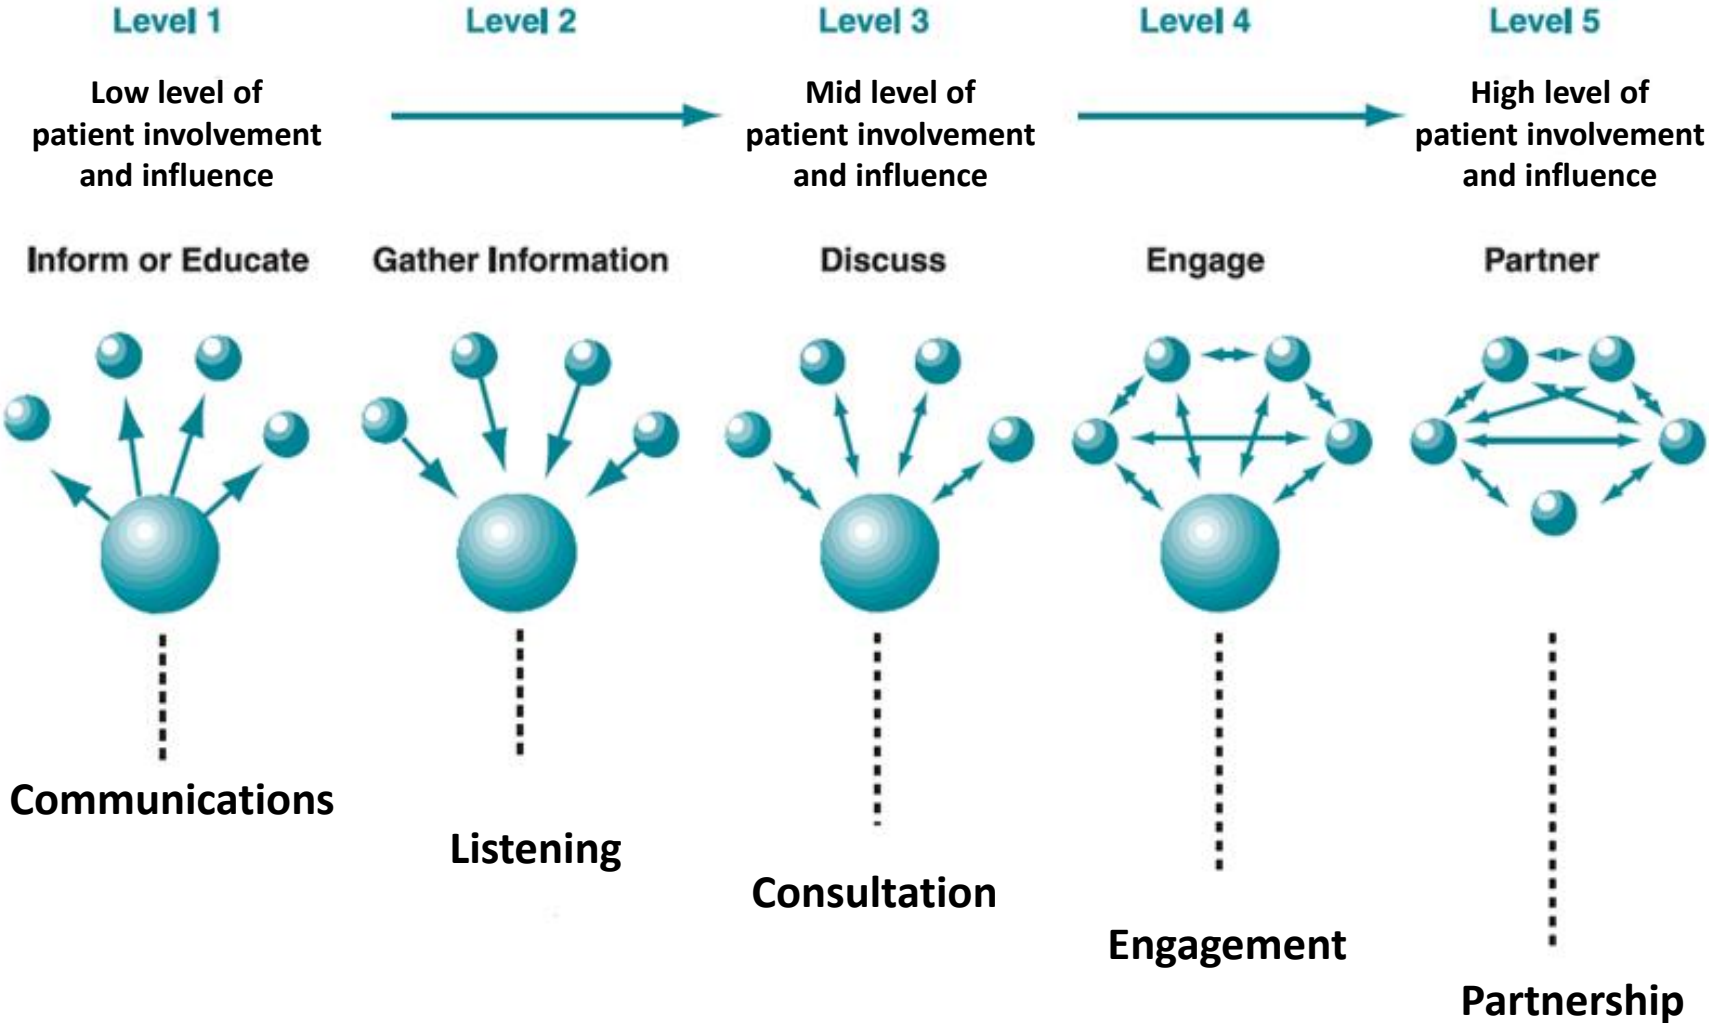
Level 1

Low level of patient involvement and influence

Inform or Educate

Communications

Level 2

Gather Information

Listening

Level 3

Mid level of patient involvement and influence

Discuss

Consultation

Level 4

Engage

Engagement

Level 5

High level of patient involvement and influence

Partner

Partnership